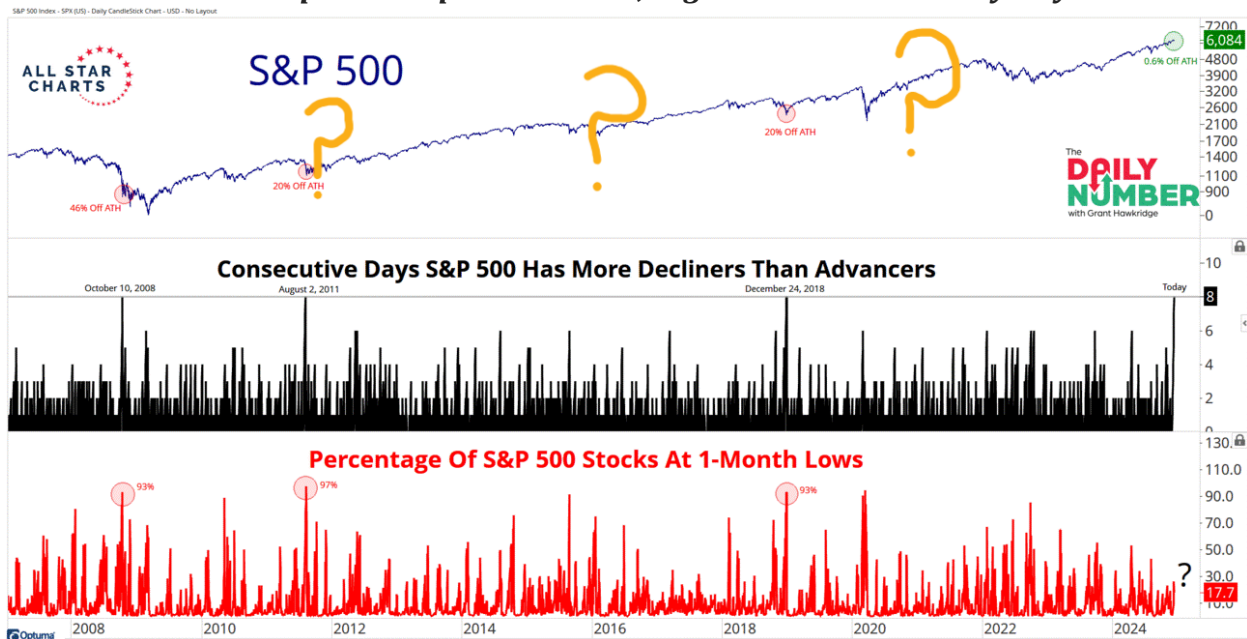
S&P 500 Index - SPX (US) - Daily CandleStick Chart - USD - No Layout

ALL STAR CHARTS

S&P 500

?

?

?

46% Off ATH

20% Off ATH

20% Off ATH

0.6% Off ATH

6,084

7200
4800
3900
3200
2600
2100
1700
1400
1100
900
0

The DAILY NUMBER with Grant Hawkridge

Consecutive Days S&P 500 Has More Decliners Than Advancers

October 10, 2008

August 2, 2011

December 24, 2018

Today

10
8
6
4
2
0

Percentage Of S&P 500 Stocks At 1-Month Lows

93%

97%

93%

?

130.0
110.0
90.0
70.0
50.0
30.0
17.7

2008 2010 2012 2014 2016 2018 2020 2022 2024

Optuma